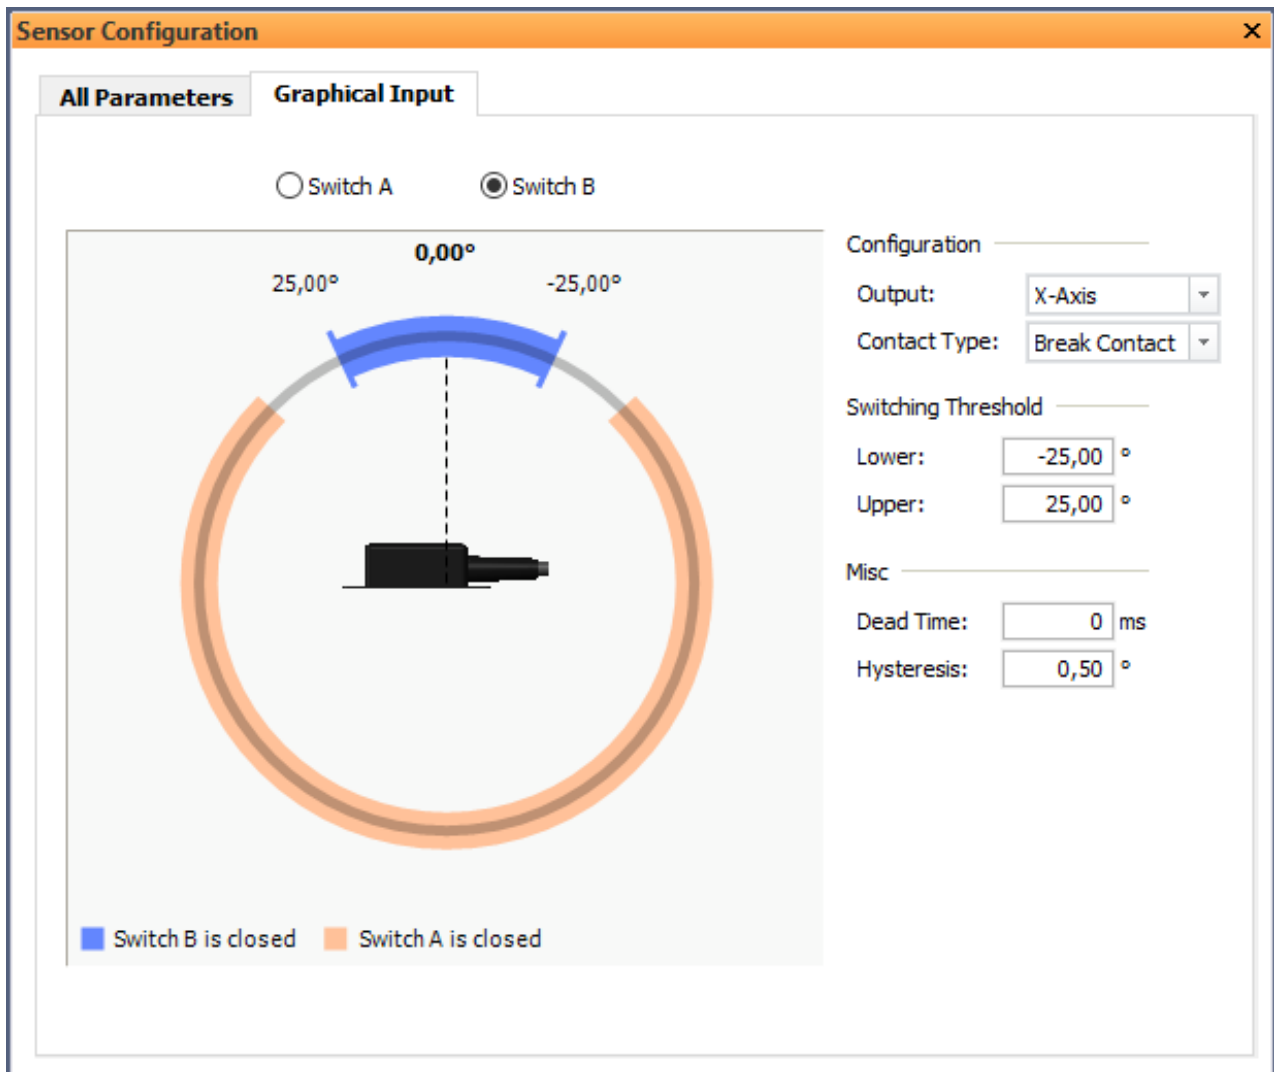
Sensor Configuration ×

All Parameters
Graphical Input

Switch A
Switch B

0,00°
25,00°
-25,00°

Switch B is closed
Switch A is closed

Configuration
Output: X-Axis
Contact Type: Break Contact

Switching Threshold
Lower: -25,00 °
Upper: 25,00 °

Misc
Dead Time: 0 ms
Hysteresis: 0,50 °